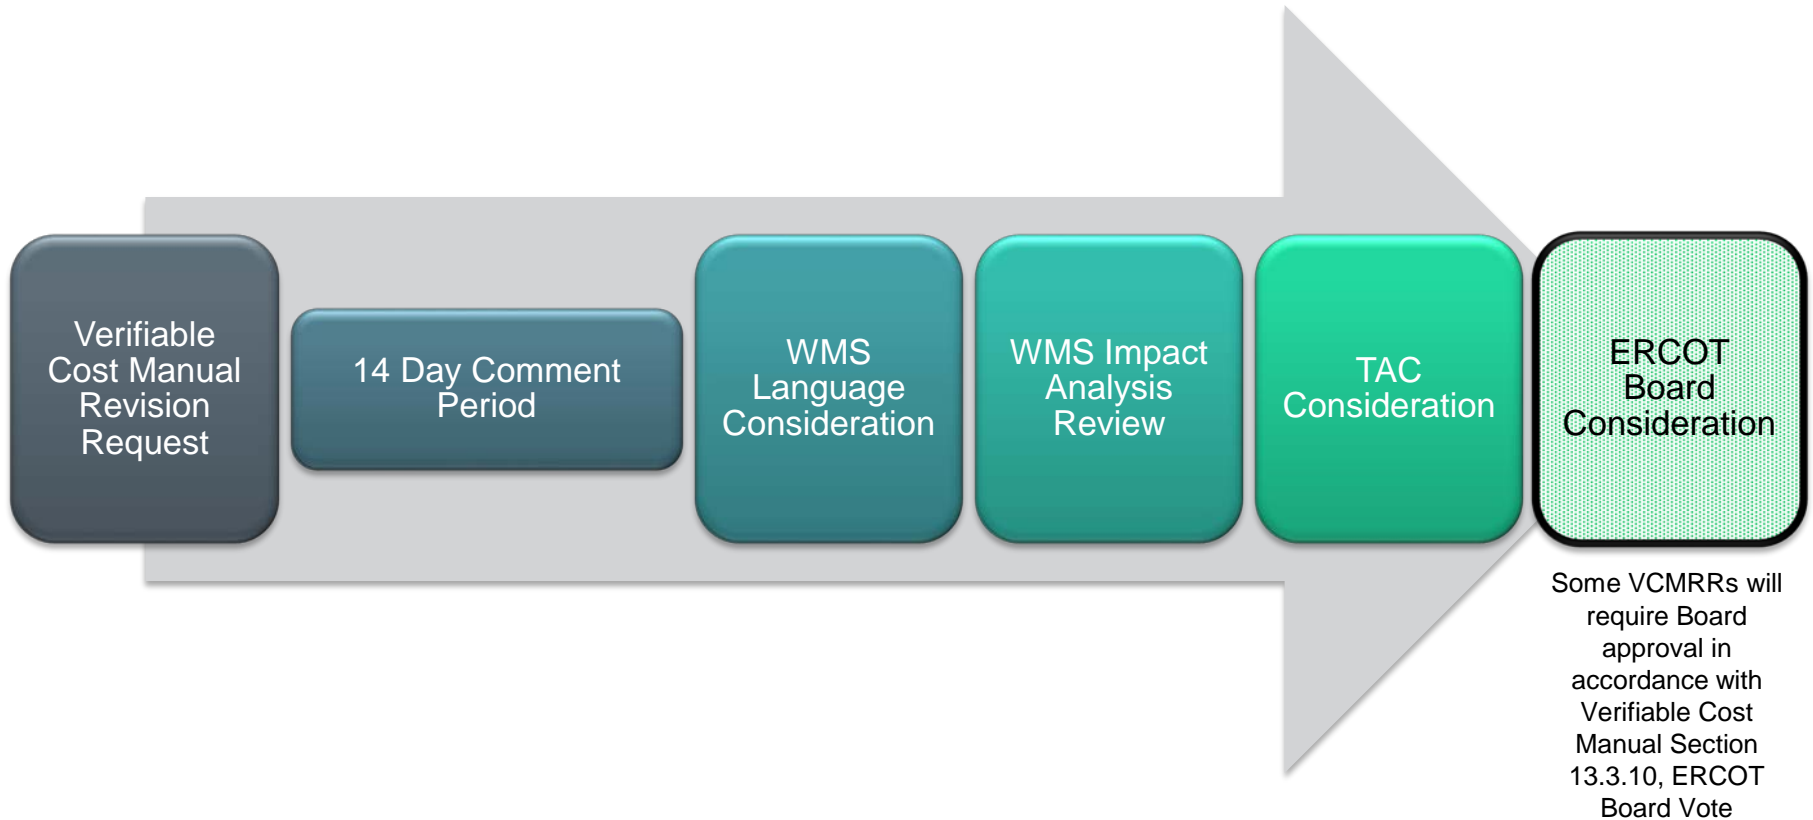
Verifiable Cost Manual Revision Request

14 Day Comment Period

WMS Language Consideration

WMS Impact Analysis Review

TAC Consideration

ERCOT Board Consideration

Some VCMRRs will require Board approval in accordance with Verifiable Cost Manual Section 13.3.10, ERCOT Board Vote